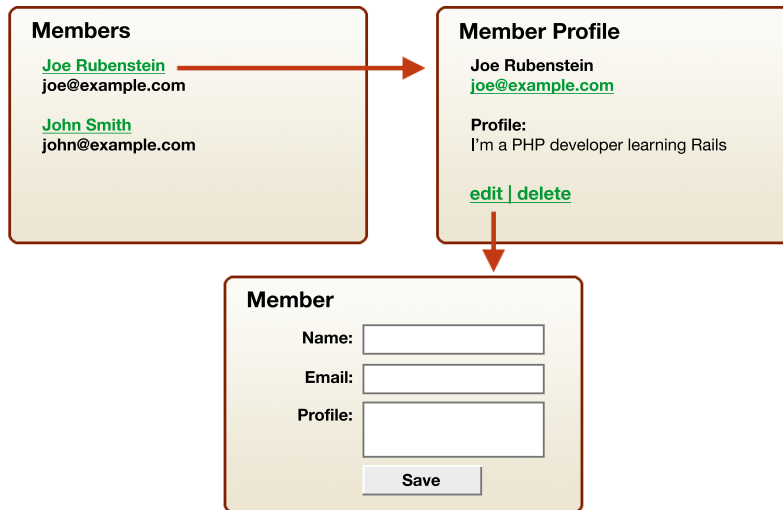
Members

Joe Rubenstein
joe@example.com

John Smith
john@example.com

Member Profile

Joe Rubenstein
joe@example.com

Profile:
I'm a PHP developer learning Rails

edit | delete

Member

Name:

Email:

Profile:

Save